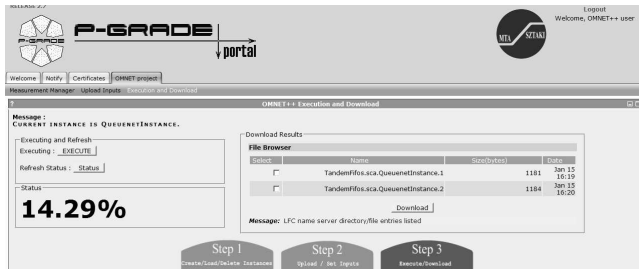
RELEASE 2.7

P-GRADE

P-GRADE portal

MTA SZTAKI

Logout
Welcome, OMNET++ user

Welcome | Notify | Certificates | OMNET project

Measurement Manager | Upload Inputs | Execution and Download

?

OMNET++ Execution and Download

Message :
CURRENT INSTANCE IS QUEUENETINSTANCE.

Executing and Refresh
Executing : EXECUTE
Refresh Status : Status

Status
14.29%

Download Results
File Browser

| Select | Name | Size(bytes) | Date |
|---|---|---|---|
| ☐ | TandemFifos.sca.QueuenetInstance.1 | 1181 | Jan 15 16:19 |
| ☐ | TandemFifos.sca.QueuenetInstance.2 | 1184 | Jan 15 16:20 |

Download

Message: LFC name server directory/file entries listed

Step 1
Create/Load/Delete Instances

Step 2
Upload / Set Inputs

Step 3
Execute/Download